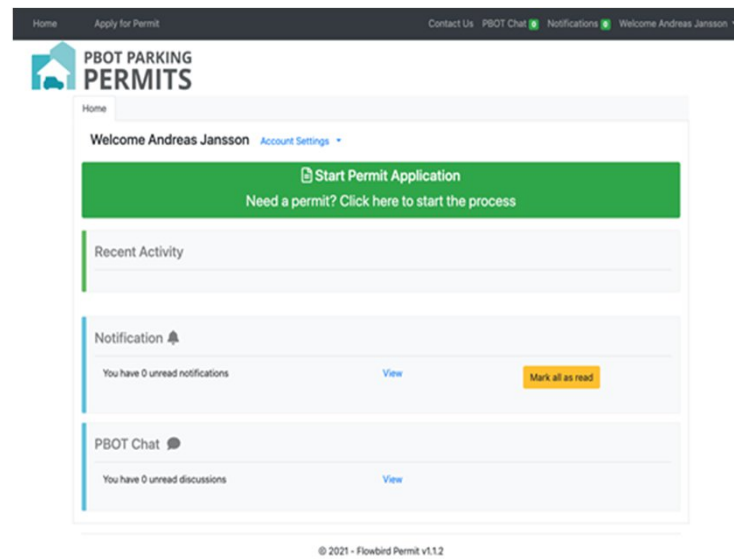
Home Apply for Permit Contact Us PBOT Chat 0 Notifications 0 Welcome Andreas Jansson

PBOT PARKING PERMITS

Home

Welcome Andreas Jansson Account Settings

Start Permit Application
Need a permit? Click here to start the process

Recent Activity

Notification

You have 0 unread notifications View Mark all as read

PBOT Chat

You have 0 unread discussions View

© 2021 - Flowbird Permit v1.1.2